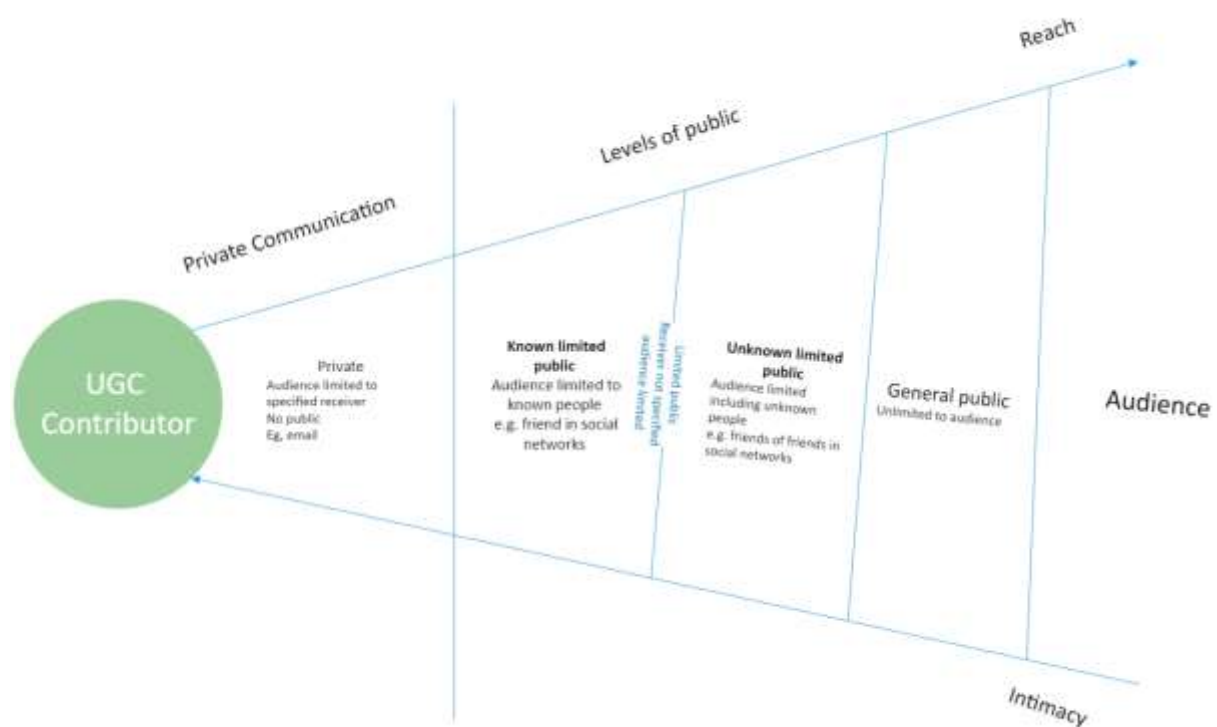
Reach

Levels of public

Private Communication

UGC Contributor

Private
Audience limited to specified receiver
No public
Eg, email

Known limited public
Audience limited to known people
e.g. friend in social networks

Limited public
Receiver not specified
audience limited

Unknown limited public
Audience limited including unknown people
e.g. friends of friends in social networks

General public
Unlimited to audience

Audience

Intimacy